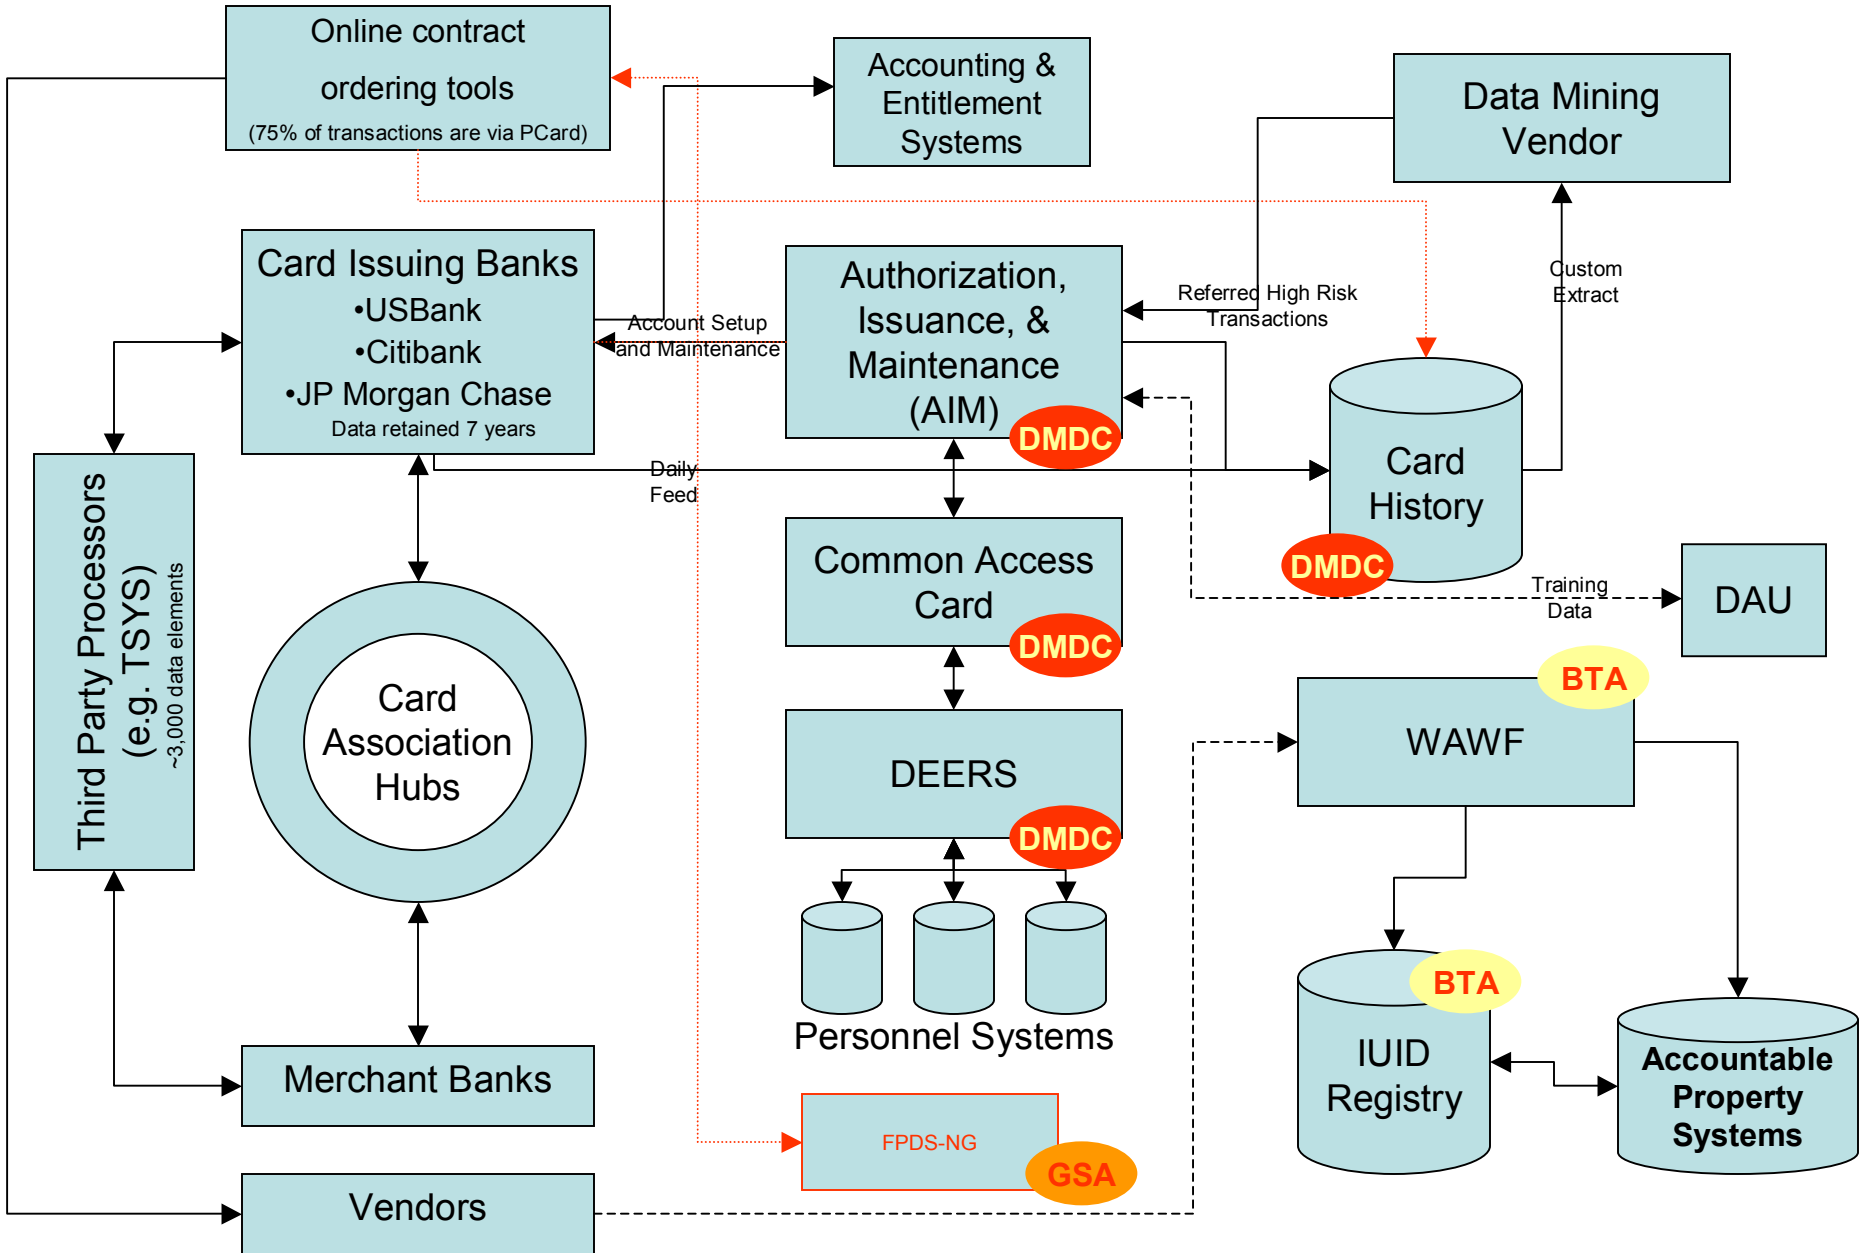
Online contract ordering tools
(75% of transactions are via PCard)

Accounting & Entitlement Systems

Data Mining Vendor

Card Issuing Banks
•USBank
•Citibank
•JP Morgan Chase
Data retained 7 years

Account Setup and Maintenance

Authorization, Issuance, & Maintenance (AIM)
DMDC

Referred High Risk Transactions

Custom Extract

Card History
DMDC

Daily Feed

Third Party Processors (e.g. TSYS)
~3,000 data elements

Common Access Card
DMDC

Training Data

DAU

Card Association Hubs

DEERS
DMDC

WAWF
BTA

Personnel Systems

IUID Registry
BTA

Accountable Property Systems

Merchant Banks

FPDS-NG
GSA

Vendors